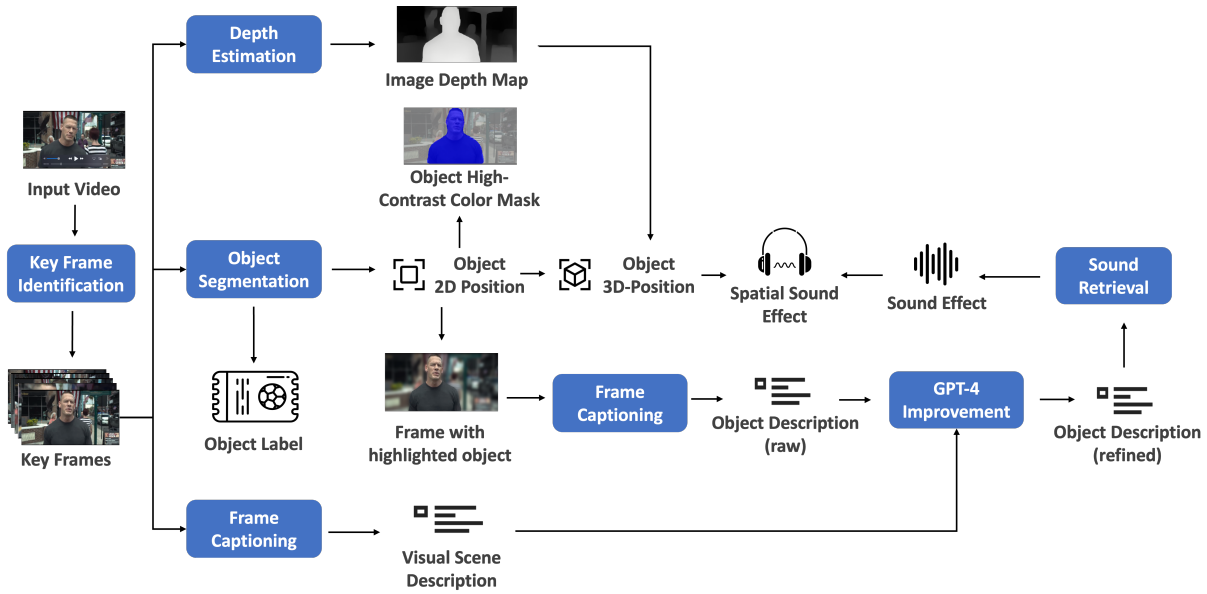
Depth Estimation

Image Depth Map

Object High-Contrast Color Mask

Input Video

Key Frame Identification

Object Segmentation

Object 2D Position

Object 3D-Position

Spatial Sound Effect

Sound Effect

Sound Retrieval

Key Frames

Object Label

Frame with highlighted object

Frame Captioning

Object Description (raw)

GPT-4 Improvement

Object Description (refined)

Frame Captioning

Visual Scene Description